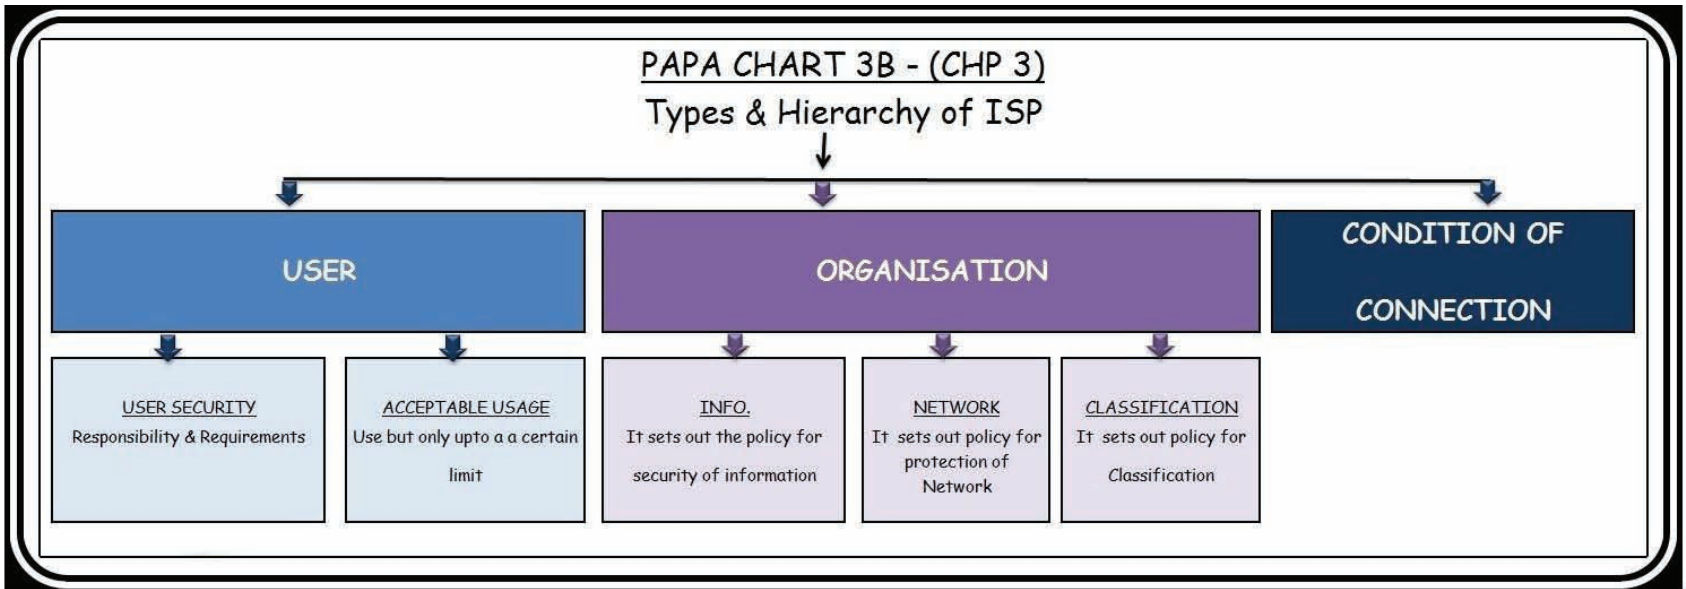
PAPA CHART 3B - (CHP 3)

Types & Hierarchy of ISP

USER

ORGANISATION

CONDITION OF CONNECTION

USER SECURITY
Responsibility & Requirements

ACCEPTABLE USAGE
Use but only upto a a certain limit

INFO.
It sets out the policy for security of information

NETWORK
It sets out policy for protection of Network

CLASSIFICATION
It sets out policy for Classification